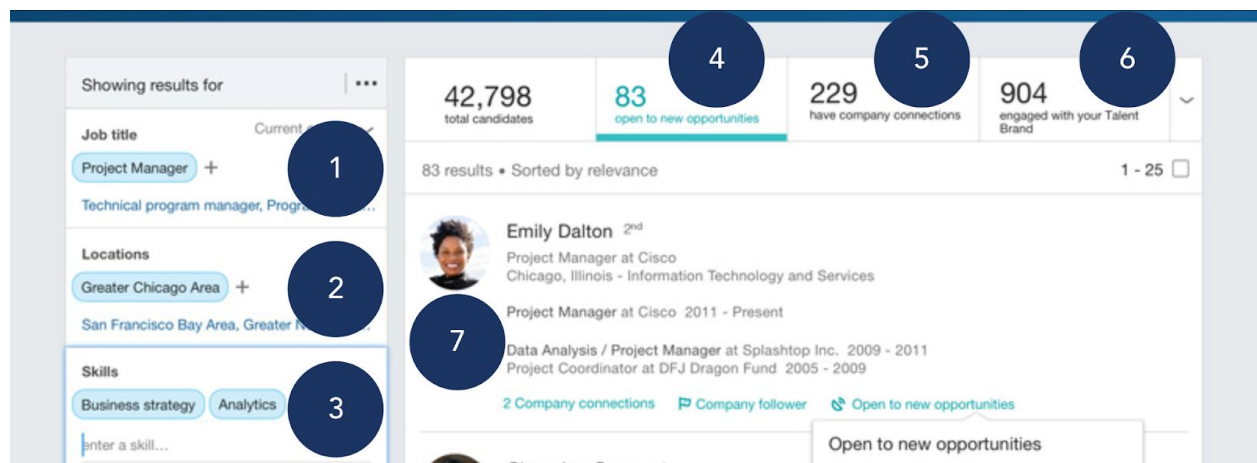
Showing results for ···

Job title Current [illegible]

Project Manager +

Technical program manager, Progr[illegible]

Locations

Greater Chicago Area +

San Francisco Bay Area, Greater N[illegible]

Skills

Business strategy Analytics

enter a skill...

1

2

3

42,798 total candidates

83 open to new opportunities

229 have company connections

904 engaged with your Talent Brand

4

5

6

83 results • Sorted by relevance

1 - 25

Emily Dalton 2nd

Project Manager at Cisco

Chicago, Illinois - Information Technology and Services

Project Manager at Cisco 2011 - Present

7

Data Analysis / Project Manager at Splashtop Inc. 2009 - 2011

Project Coordinator at DFJ Dragon Fund 2005 - 2009

2 Company connections Company follower Open to new opportunities

Open to new opportunities